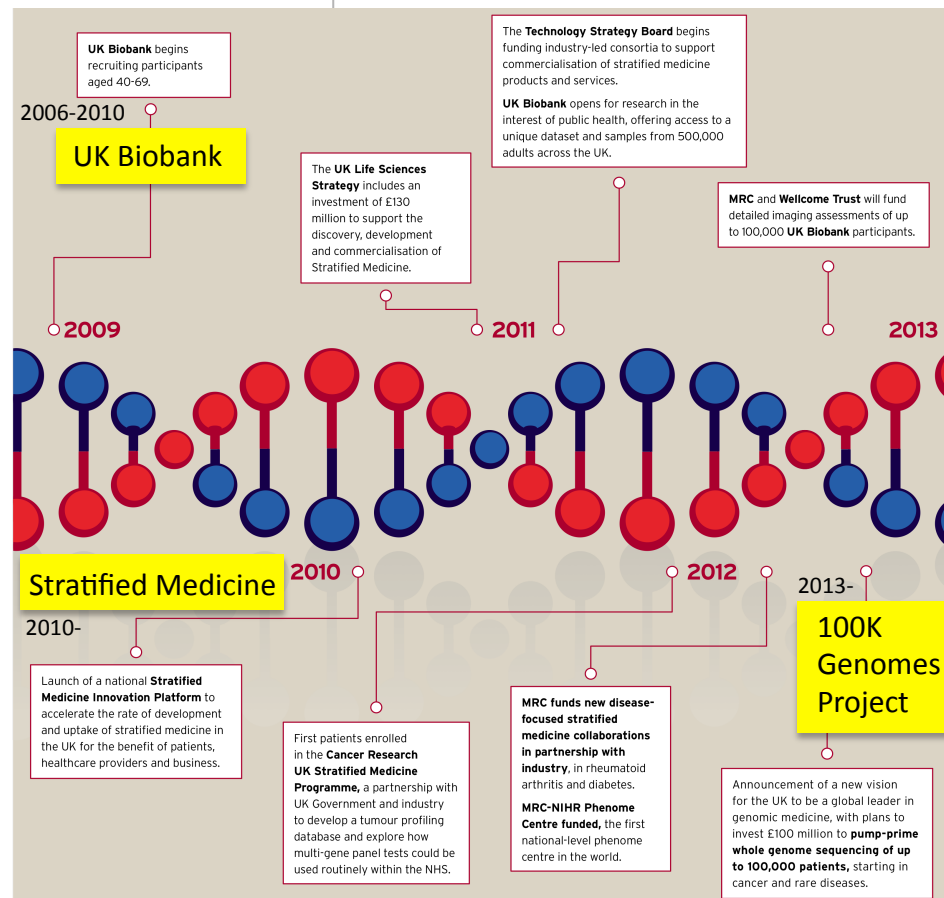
UK Biobank begins recruiting participants aged 40-69.

2006-2010

UK Biobank

The UK Life Sciences Strategy includes an investment of £130 million to support the discovery, development and commercialisation of Stratified Medicine.

The Technology Strategy Board begins funding industry-led consortia to support commercialisation of stratified medicine products and services.

UK Biobank opens for research in the interest of public health, offering access to a unique dataset and samples from 500,000 adults across the UK.

MRC and Wellcome Trust will fund detailed imaging assessments of up to 100,000 UK Biobank participants.

2009

2011

2013

Stratified Medicine

2010

2012

2013-

2010-

100K Genomes Project

Launch of a national Stratified Medicine Innovation Platform to accelerate the rate of development and uptake of stratified medicine in the UK for the benefit of patients, healthcare providers and business.

First patients enrolled in the Cancer Research UK Stratified Medicine Programme, a partnership with UK Government and industry to develop a tumour profiling database and explore how multi-gene panel tests could be used routinely within the NHS.

MRC funds new disease-focused stratified medicine collaborations in partnership with industry, in rheumatoid arthritis and diabetes.

MRC-NIHR Phenome Centre funded, the first national-level phenome centre in the world.

Announcement of a new vision for the UK to be a global leader in genomic medicine, with plans to invest £100 million to pump-prime whole genome sequencing of up to 100,000 patients, starting in cancer and rare diseases.